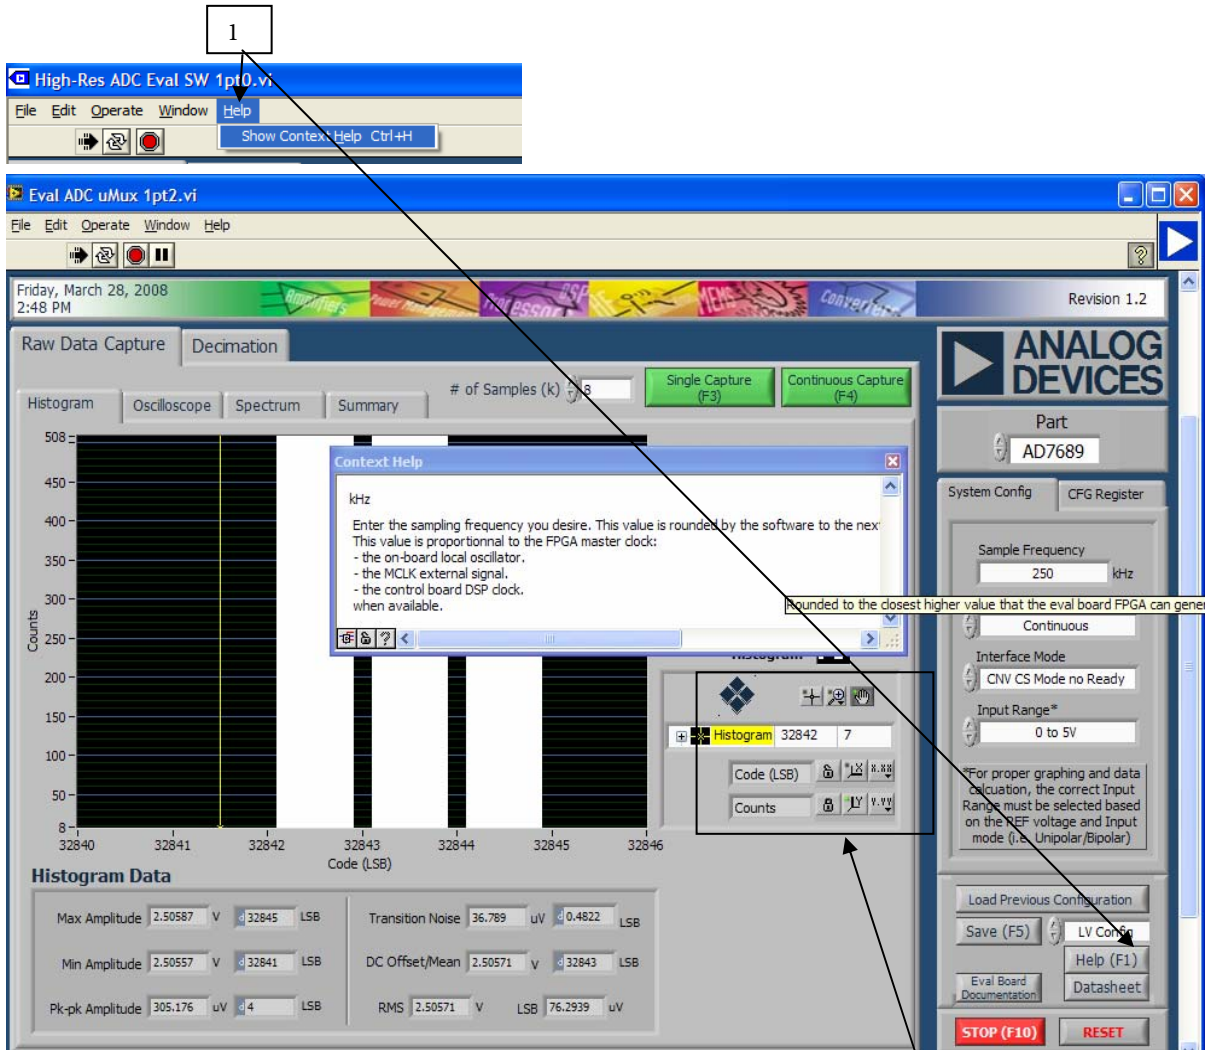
1

High-Res ADC Eval SW 1pt0.vi

File Edit Operate Window Help

Show Context Help Ctrl+H

Eval ADC uMux 1pt2.vi

File Edit Operate Window Help

Friday, March 28, 2008
2:48 PM

Amplifiers Power Management Processors DSP MEMS Converters

Revision 1.2

Raw Data Capture Decimation

ANALOG DEVICES

Histogram Oscilloscope Spectrum Summary

# of Samples (k) 8

Single Capture (F3)

Continuous Capture (F4)

Part

AD7689

508
450
400
350
300
250
200
150
100
50
8

Counts

Context Help

kHz

Enter the sampling frequency you desire. This value is rounded by the software to the next
This value is proportionnal to the FPGA master clock:
- the on-board local oscillator.
- the MCLK external signal.
- the control board DSP clock.
when available.

System Config CFG Register

Sample Frequency

250 kHz

Rounded to the closest higher value that the eval board FPGA can gene

Continuous

Interface Mode

CNV CS Mode no Ready

Input Range*

0 to 5V

Histogram 32842 7

Code (LSB)

Counts

*For proper graphing and data calcuation, the correct Input Range must be selected based on the REF voltage and Input mode (i.e. Unipolar/Bipolar)

32840 32841 32842 32843 32844 32845 32846

Code (LSB)

Histogram Data

Max Amplitude 2.50587 V 32845 LSB

Min Amplitude 2.50557 V 32841 LSB

Pk-pk Amplitude 305.176 uV 4 LSB

Transition Noise 36.789 uV 0.4822 LSB

DC Offset/Mean 2.50571 V 32843 LSB

RMS 2.50571 V LSB 76.2939 uV

Load Previous Configuration

Save (F5)

LV Config

Help (F1)

Eval Board Documentation

Datasheet

STOP (F10)

RESET